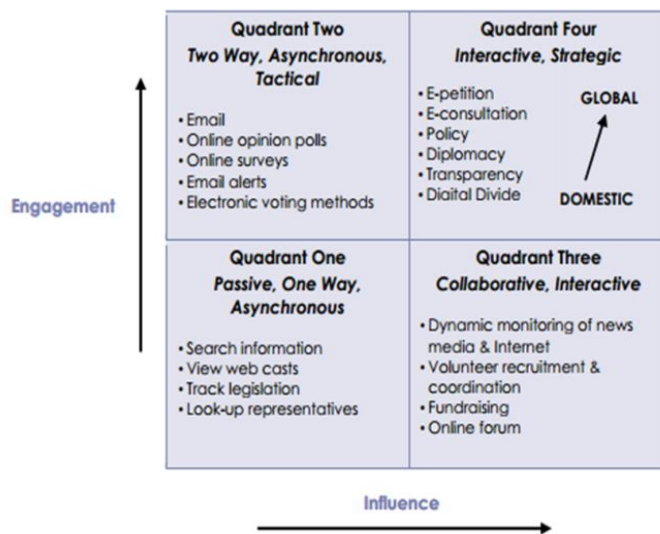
Engagement

Quadrant Two
Two Way, Asynchronous, Tactical

• Email
• Online opinion polls
• Online surveys
• Email alerts
• Electronic voting methods

Quadrant Four
Interactive, Strategic

• E-petition
• E-consultation
• Policy
• Diplomacy
• Transparency
• Diaital Divide

GLOBAL

DOMESTIC

Quadrant One
Passive, One Way, Asynchronous

• Search information
• View web casts
• Track legislation
• Look-up representatives

Quadrant Three
Collaborative, Interactive

• Dynamic monitoring of news media & Internet
• Volunteer recruitment & coordination
• Fundraising
• Online forum

Influence